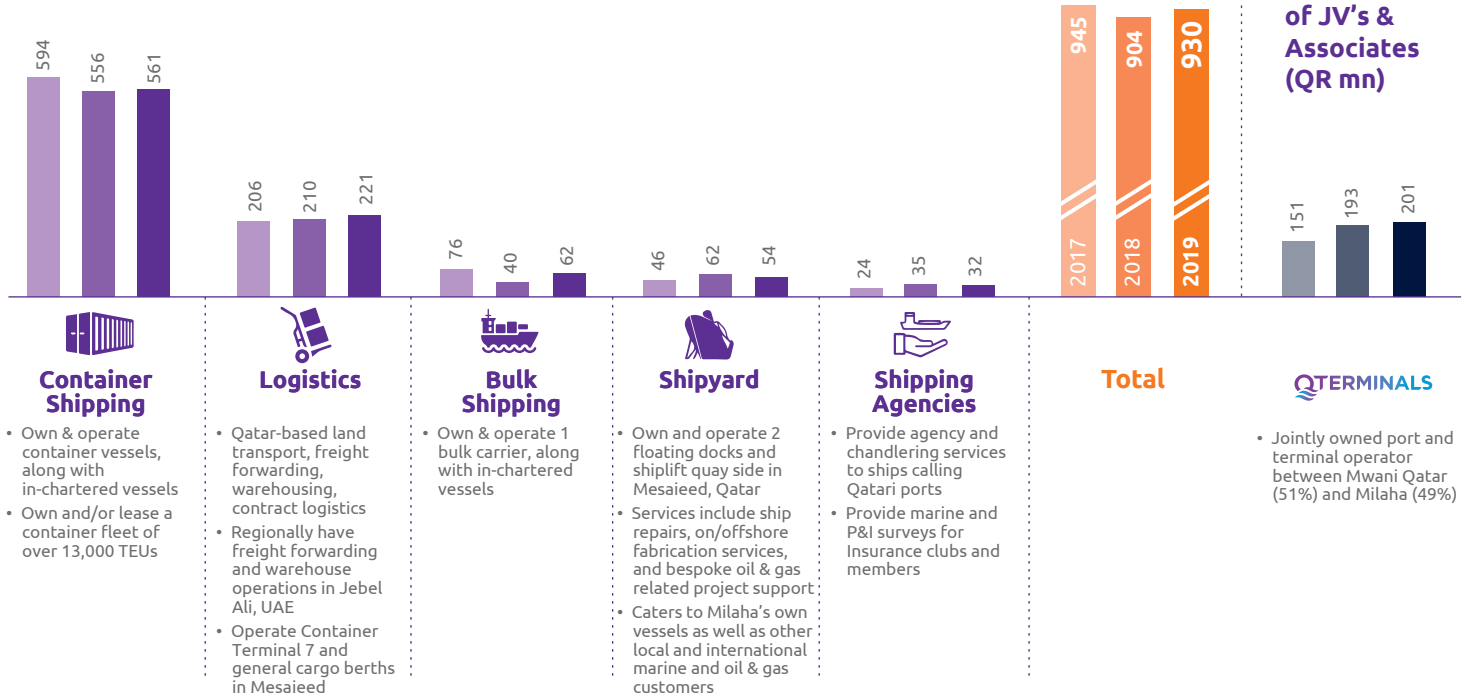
594 556 561

206 210 221

76 40 62

46 62 54

24 35 32

945 904 930

2017 2018 2019

of JV's & Associates (QR mn)

151 193 201

Container Shipping

• Own & operate container vessels, along with in-chartered vessels
• Own and/or lease a container fleet of over 13,000 TEUs

Logistics

• Qatar-based land transport, freight forwarding, warehousing, contract logistics
• Regionally have freight forwarding and warehouse operations in Jebel Ali, UAE
• Operate Container Terminal 7 and general cargo berths in Mesaieed

Bulk Shipping

• Own & operate 1 bulk carrier, along with in-chartered vessels

Shipyard

• Own and operate 2 floating docks and shiplift quay side in Mesaieed, Qatar
• Services include ship repairs, on/offshore fabrication services, and bespoke oil & gas related project support
• Caters to Milaha's own vessels as well as other local and international marine and oil & gas customers

Shipping Agencies

• Provide agency and chandlering services to ships calling Qatari ports
• Provide marine and P&I surveys for Insurance clubs and members

Total

QTERMINALS

• Jointly owned port and terminal operator between Mwani Qatar (51%) and Milaha (49%)